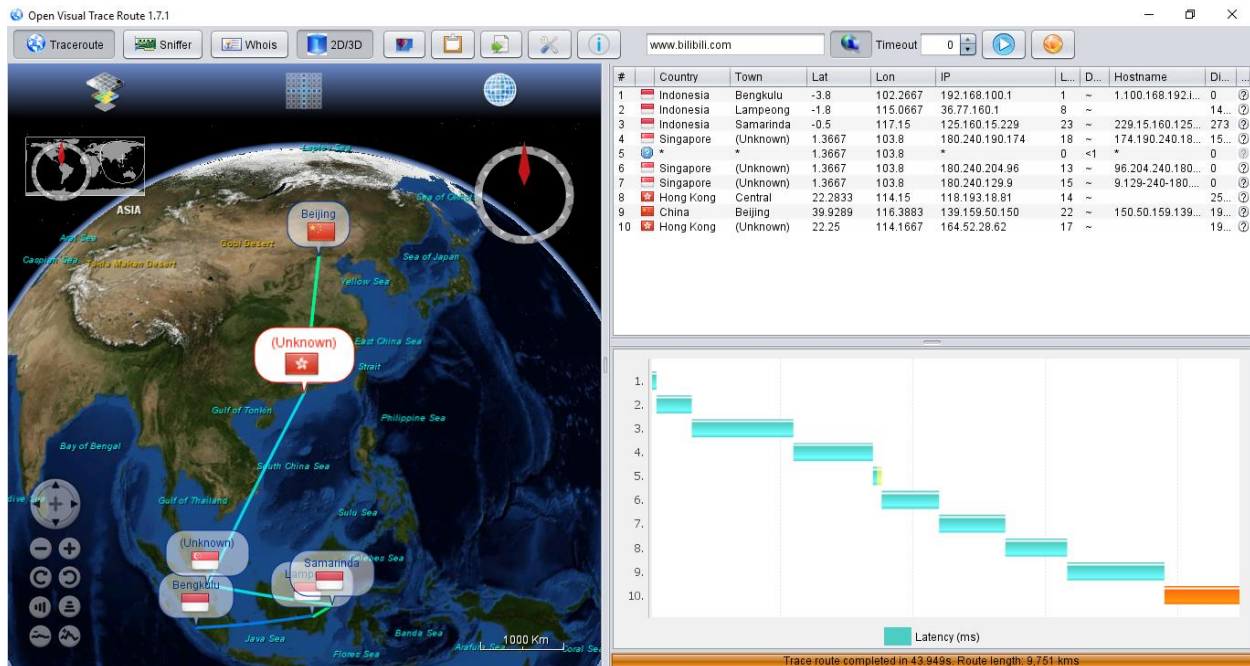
Open Visual Trace Route 1.7.1

Traceroute Sniffer Whois 2D/3D

www.bilibili.com Timeout 0

ASIA

Laptev Sea

Sea of Okhotsk

Beijing

Gobi Desert

Aral Sea

Caspian Sea

Takla Makan Desert

Sea of Japan

Yellow Sea

(Unknown)

East China Sea

Strait

Gulf of Tonkin

Philippine Sea

Bay of Bengal

South China Sea

Gulf of Thailand

Sulu Sea

Celebes Sea

(Unknown)

Samarinda

Bengkulu

Lamp

Java Sea

Banda Sea

Arafura Sea

Coral Sea

Flores Sea

1000 Km

| # | | Country | Town | Lat | Lon | IP | L... | D... | Hostname | Di... | ... |
|---|---|---|---|---|---|---|---|---|---|---|---|
| 1 | | Indonesia | Bengkulu | -3.8 | 102.2667 | 192.168.100.1 | 1 | ~ | 1.100.168.192.i... | 0 | |
| 2 | | Indonesia | Lampeong | -1.8 | 115.0667 | 36.77.160.1 | 8 | ~ | | 14... | |
| 3 | | Indonesia | Samarinda | -0.5 | 117.15 | 125.160.15.229 | 23 | ~ | 229.15.160.125... | 273 | |
| 4 | | Singapore | (Unknown) | 1.3667 | 103.8 | 180.240.190.174 | 18 | ~ | 174.190.240.18... | 15... | |
| 5 | | * | * | 1.3667 | 103.8 | * | 0 | <1 | * | 0 | |
| 6 | | Singapore | (Unknown) | 1.3667 | 103.8 | 180.240.204.96 | 13 | ~ | 96.204.240.180... | 0 | |
| 7 | | Singapore | (Unknown) | 1.3667 | 103.8 | 180.240.129.9 | 15 | ~ | 9.129-240-180.... | 0 | |
| 8 | | Hong Kong | Central | 22.2833 | 114.15 | 118.193.18.81 | 14 | ~ | | 25... | |
| 9 | | China | Beijing | 39.9289 | 116.3883 | 139.159.50.150 | 22 | ~ | 150.50.159.139... | 19... | |
| 10 | | Hong Kong | (Unknown) | 22.25 | 114.1667 | 164.52.28.62 | 17 | ~ | | 19... | |

1.
2.
3.
4.
5.
6.
7.
8.
9.
10.

Latency (ms)

Trace route completed in 43.949s. Route length: 9,751 kms